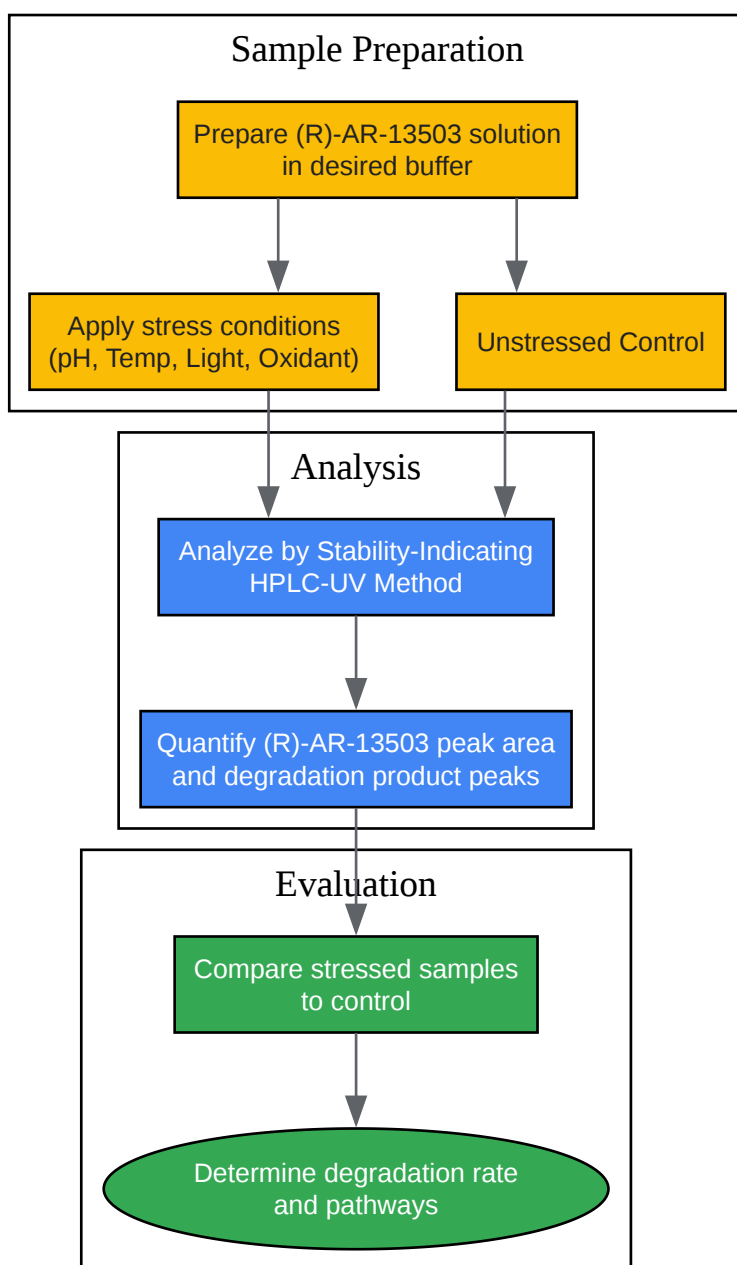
Sample Preparation

Prepare (R)-AR-13503 solution in desired buffer

Apply stress conditions (pH, Temp, Light, Oxidant)

Unstressed Control

Analysis

Analyze by Stability-Indicating HPLC-UV Method

Quantify (R)-AR-13503 peak area and degradation product peaks

Evaluation

Compare stressed samples to control

Determine degradation rate and pathways